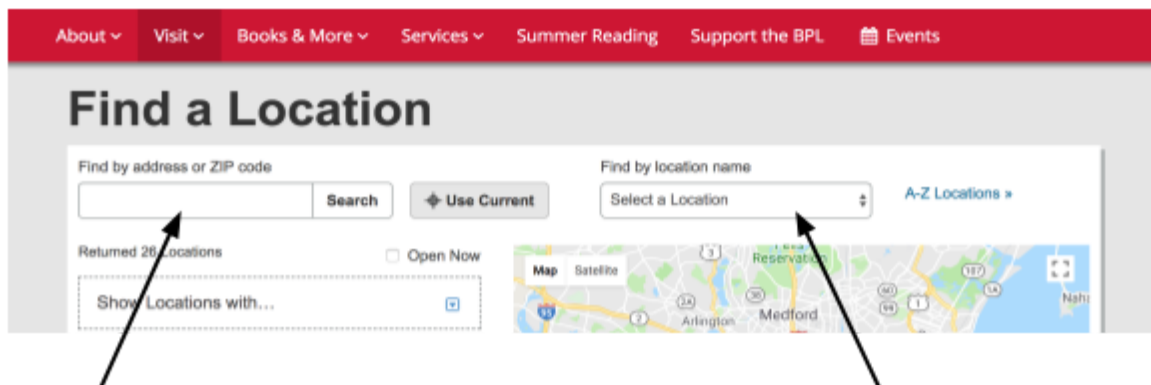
About Visit Books & More Services Summer Reading Support the BPL Events

Find a Location

Find by address or ZIP code

Search

Use Current

Find by location name

Select a Location

A-Z Locations »

Returned 26 Locations

Open Now

Show Locations with...

Map Satellite

Reservation

Arlington

Medford

Nah